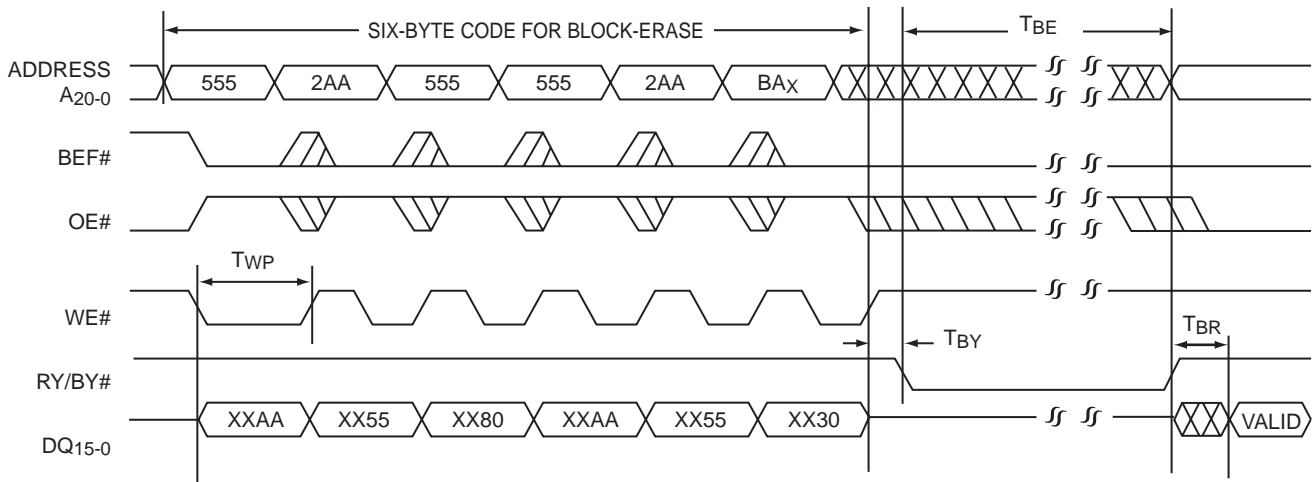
SIX-BYTE CODE FOR BLOCK-ERASE

$T_{BE}$

ADDRESS $A_{20-0}$

555

2AA

555

555

2AA

$BA_X$

BEF#

OE#

$T_{WP}$

WE#

$T_{BY}$

$T_{BR}$

RY/BY#

XXAA

XX55

XX80

XXAA

XX55

XX30

VALID

$DQ_{15-0}$